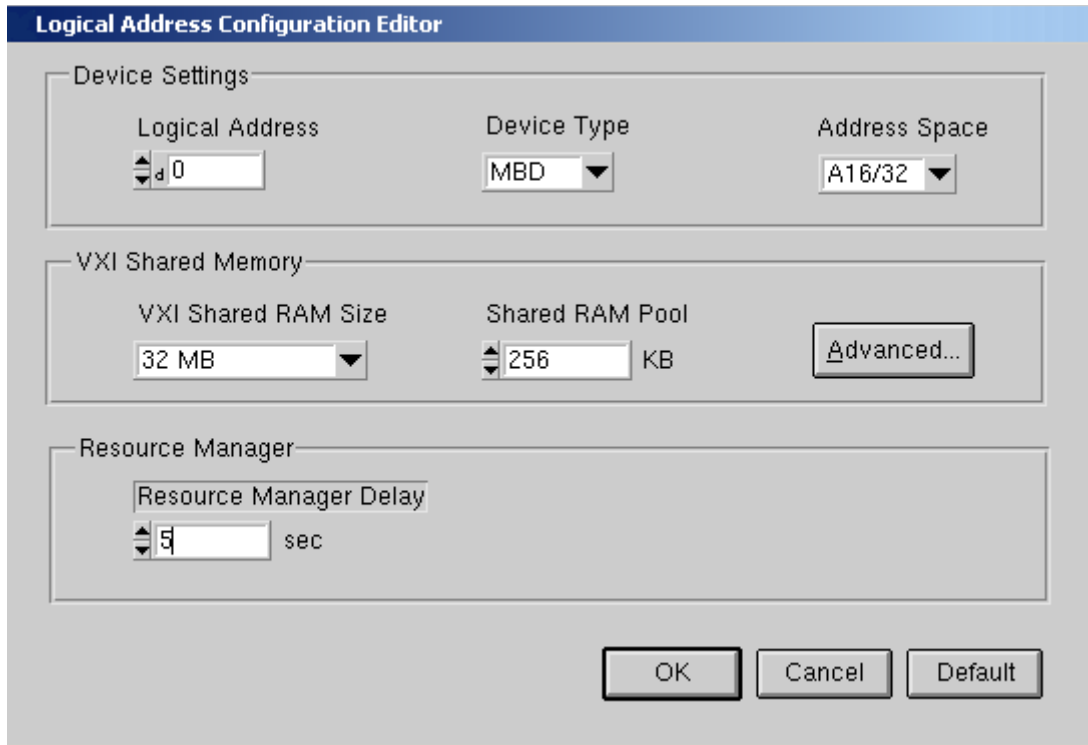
Logical Address Configuration Editor

Device Settings

Logical Address
d 0

Device Type
MBD

Address Space
A16/32

VXI Shared Memory

VXI Shared RAM Size
32 MB

Shared RAM Pool
256 KB

Advanced...

Resource Manager

Resource Manager Delay
5 sec

OK
Cancel
Default